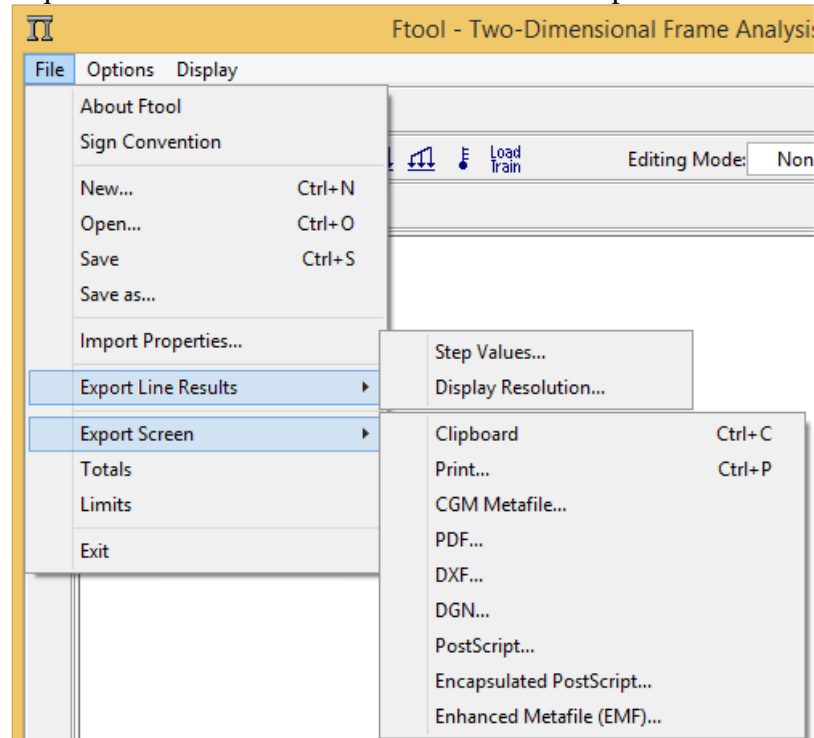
Ftool - Two-Dimensional Frame Analysis

File Options Display

About Ftool
Sign Convention

New... Ctrl+N
Open... Ctrl+O
Save Ctrl+S
Save as...

Import Properties...

Export Line Results

Export Screen
Totals
Limits

Exit

Load Train

Editing Mode: Non

Step Values...
Display Resolution...

Clipboard Ctrl+C
Print... Ctrl+P
CGM Metafile...
PDF...
DXF...
DGN...
PostScript...
Encapsulated PostScript...
Enhanced Metafile (EMF)...